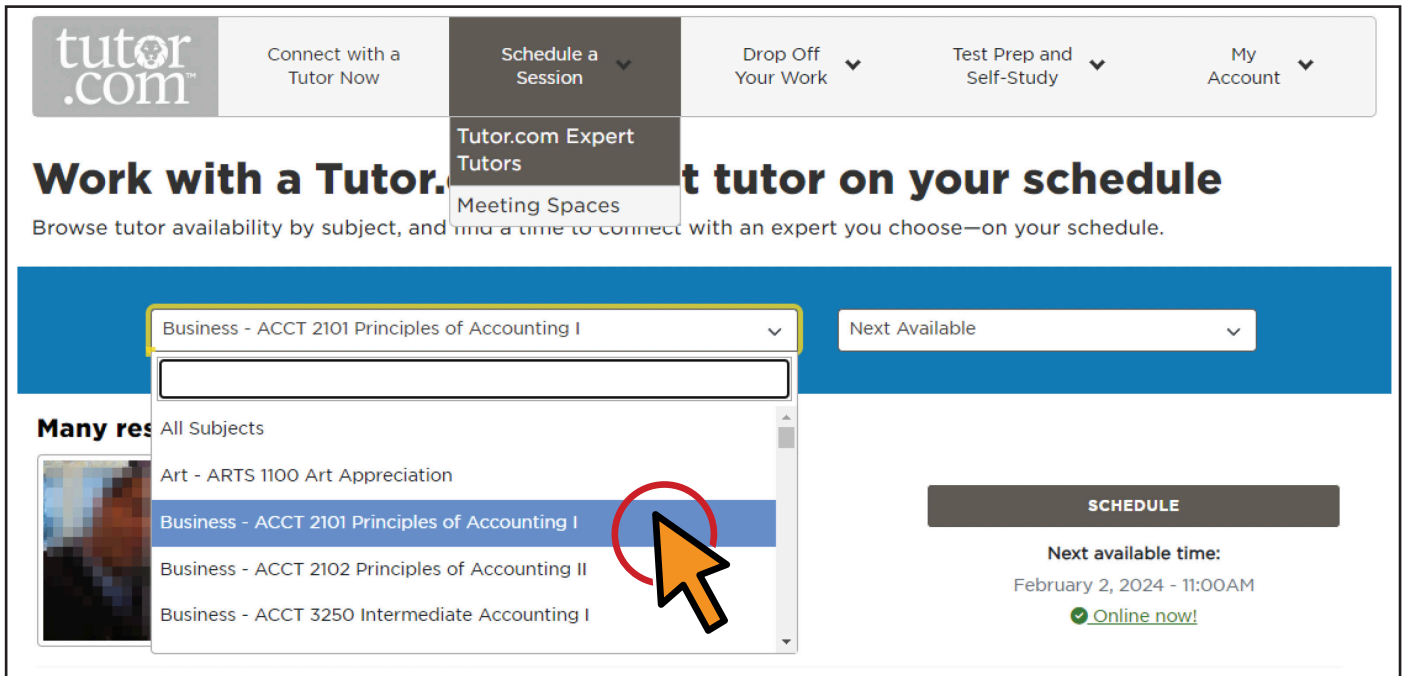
tutor.com™

Connect with a Tutor Now

Schedule a Session

Drop Off Your Work

Test Prep and Self-Study

My Account

Tutor.com Expert Tutors

Meeting Spaces

Work with a Tutor.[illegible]t tutor on your schedule

Browse tutor availability by subject, and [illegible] a time to connect with an expert you choose—on your schedule.

Business - ACCT 2101 Principles of Accounting I

Next Available

All Subjects

Art - ARTS 1100 Art Appreciation

Business - ACCT 2101 Principles of Accounting I

Business - ACCT 2102 Principles of Accounting II

Business - ACCT 3250 Intermediate Accounting I

Many res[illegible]

SCHEDULE

Next available time:

February 2, 2024 - 11:00AM

Online now!